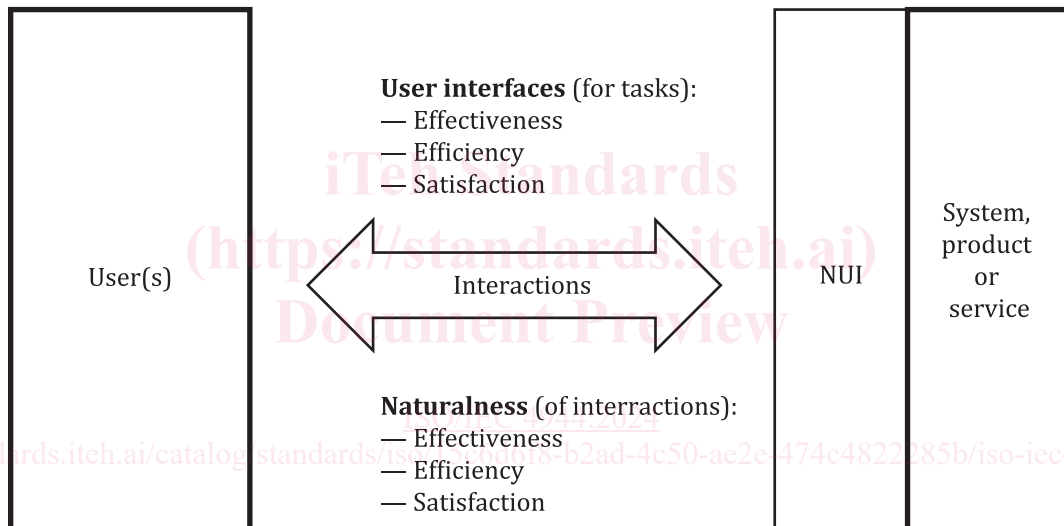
User(s)

**User interfaces** (for tasks):
— Effectiveness
— Efficiency
— Satisfaction

Interactions

**Naturalness** (of interractions):
— Effectiveness
— Efficiency
— Satisfaction

NUI

System, product or service

iTeh Standards
(https://standards.iteh.ai)
Document Preview

ISO/IEC 4944:2024

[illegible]ards.iteh.ai/catalog/standards/iso/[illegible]5c6d6f8-b2ad-4c50-ae2e-474c4822285b/iso-iec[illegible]